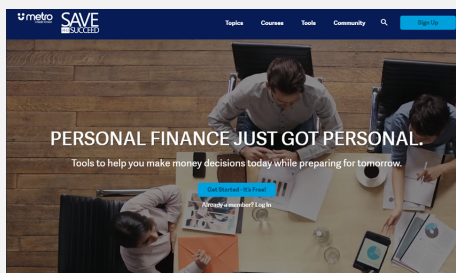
metro SAVE SUCCEED

Topics Courses Tools Community Sign Up

PERSONAL FINANCE JUST GOT PERSONAL.

Tools to help you make money decisions today while preparing for tomorrow.

Get Started - It's Free!

Already a member? Log In